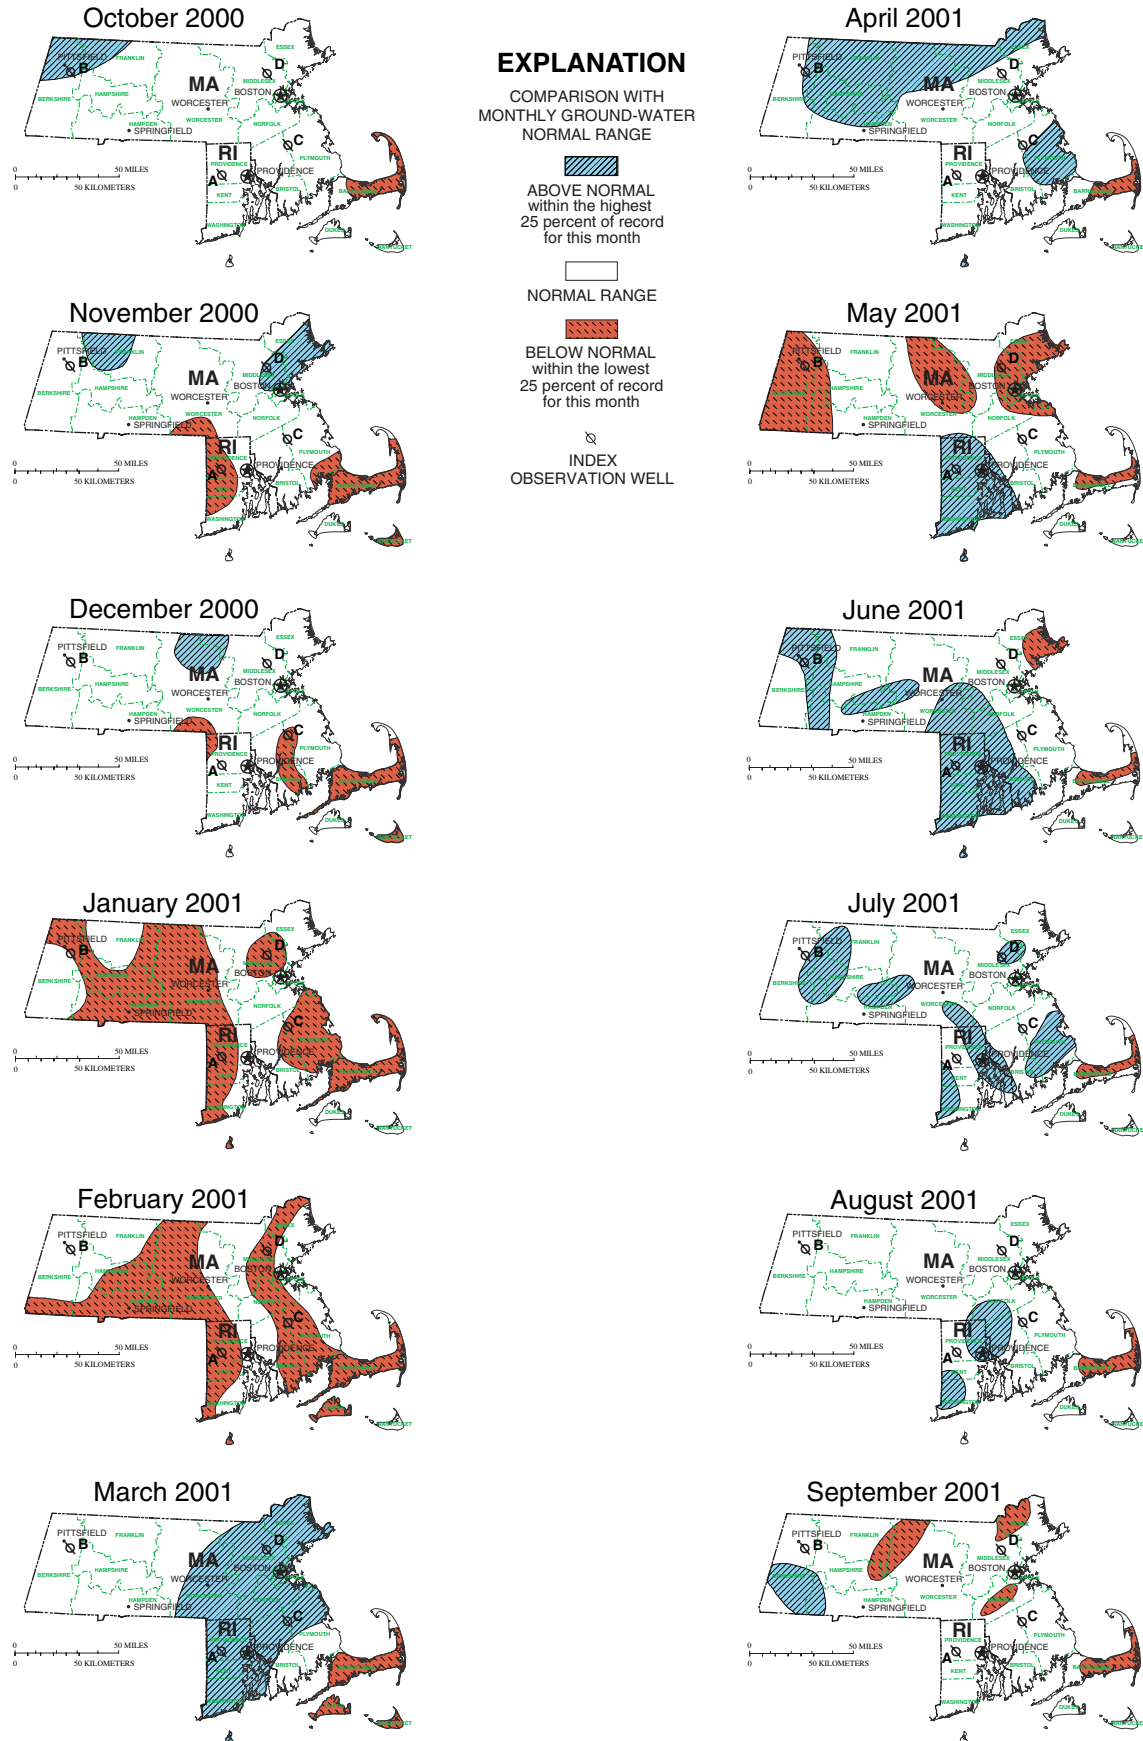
October 2000

PITTSFIELD B FRANKLIN ESSEX D MA MIDDLESEX BERKSHIRE HAMPSHIRE WORCESTER BOSTON WORCESTER HAMPDEN SPRINGFIELD NORFOLK RI C PROVIDENCE PLYMOUTH A PROVIDENCE KENT BRISTOL BARNSTABLE WASHINGTON DUKES NANTUCKET

0 50 MILES
0 50 KILOMETERS

EXPLANATION

COMPARISON WITH MONTHLY GROUND-WATER NORMAL RANGE

ABOVE NORMAL within the highest 25 percent of record for this month

NORMAL RANGE

BELOW NORMAL within the lowest 25 percent of record for this month

INDEX OBSERVATION WELL

April 2001

PITTSFIELD B FRANKLIN ESSEX D MA MIDDLESEX BERKSHIRE HAMPSHIRE WORCESTER BOSTON WORCESTER HAMPDEN SPRINGFIELD NORFOLK RI C PROVIDENCE PLYMOUTH A PROVIDENCE KENT BRISTOL BARNSTABLE WASHINGTON DUKES NANTUCKET

0 50 MILES
0 50 KILOMETERS

November 2000

May 2001

December 2000

June 2001

January 2001

July 2001

February 2001

August 2001

March 2001

September 2001